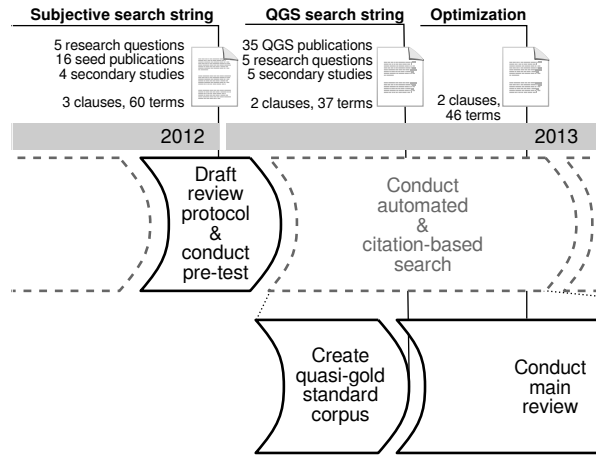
Subjective search string

5 research questions
16 seed publications
4 secondary studies

3 clauses, 60 terms

QGS search string

35 QGS publications
5 research questions
5 secondary studies

2 clauses, 37 terms

Optimization

2 clauses, 46 terms

2012

2013

Draft review protocol & conduct pre-test

Conduct automated & citation-based search

Create quasi-gold standard corpus

Conduct main review